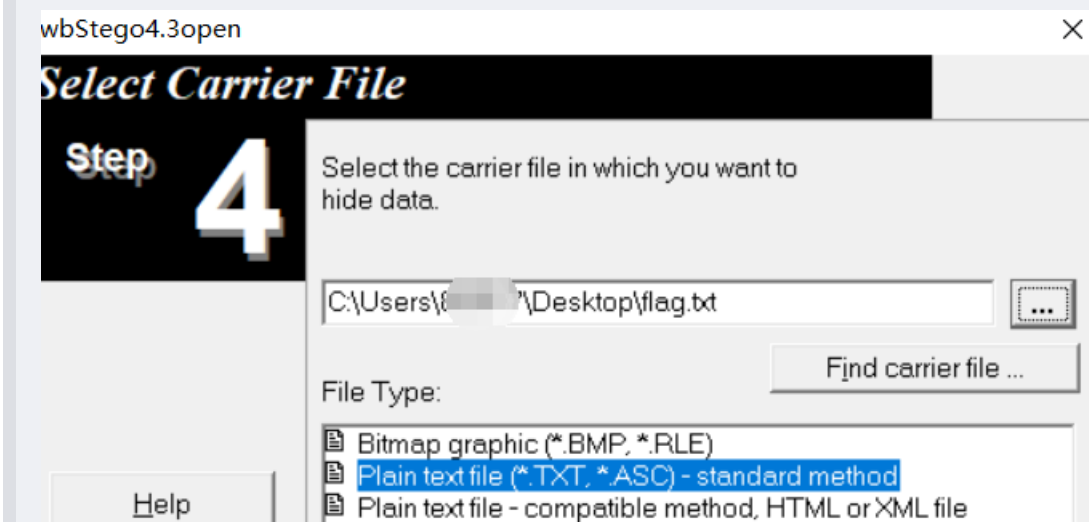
wbStego4.3open

Select Carrier File

Step 4

Select the carrier file in which you want to hide data.

C:\Users\8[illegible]\Desktop\flag.txt

...

Find carrier file ...

File Type:

Bitmap graphic (*.BMP, *.RLE)
Plain text file (*.TXT, *.ASC) - standard method
Plain text file - compatible method, HTML or XML file

Help